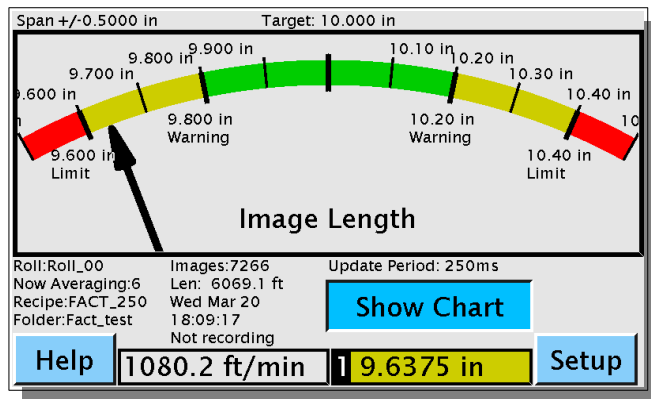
Span +/-0.5000 in
Target: 10.000 in

9.600 in
9.700 in
9.800 in
9.900 in
10.10 in
10.20 in
10.30 in
10.40 in
10
9.800 in
Warning
10.20 in
Warning
9.600 in
Limit
10.40 in
Limit

Image Length

Roll:Roll_00
Now Averaging:6
Recipe:FACT_250
Folder:Fact_test

Images:7266
Len: 6069.1 ft
Wed Mar 20
18:09:17
Not recording

Update Period: 250ms

Show Chart

Help
1080.2 ft/min
1 9.6375 in
Setup